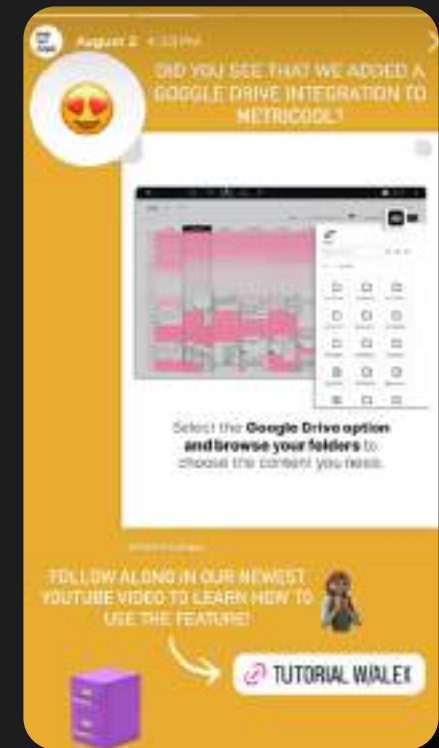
August 2 4:33 PM

DID YOU SEE THAT WE ADDED A GOOGLE DRIVE INTEGRATION TO METRICOOL?

Select the **Google Drive option and browse your folders** to choose the content you need.

FOLLOW ALONG IN OUR NEWEST YOUTUBE VIDEO TO LEARN HOW TO USE THE FEATURE!

TUTORIAL W/ALEX